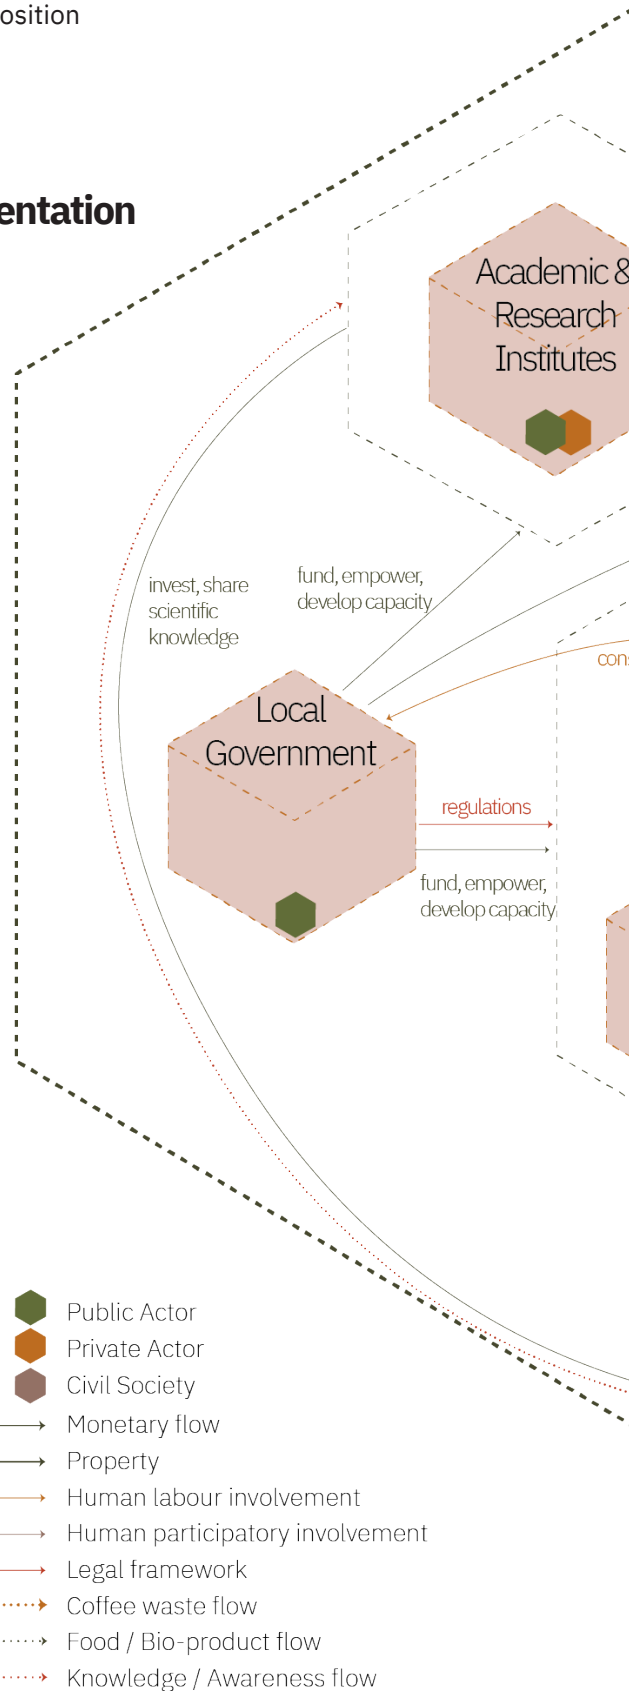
osition

entation

Academic &
Research
Institutes

invest, share scientific knowledge

fund, empower, develop capacity

cons

Local Government

regulations

fund, empower, develop capacity

Public Actor
Private Actor
Civil Society
Monetary flow
Property
Human labour involvement
Human participatory involvement
Legal framework
Coffee waste flow
Food / Bio-product flow
Knowledge / Awareness flow